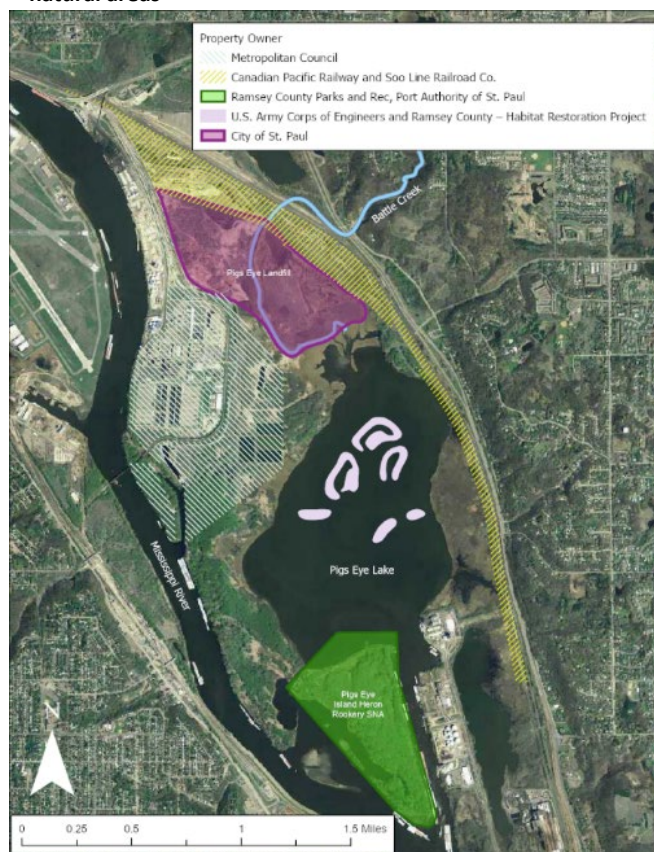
natural areas

Property Owner
Metropolitan Council
Canadian Pacific Railway and Soo Line Railroad Co.
Ramsey County Parks and Rec, Port Authority of St. Paul
U.S. Army Corps of Engineers and Ramsey County – Habitat Restoration Project
City of St. Paul

Battle Creek

Pigs Eye Landfill

Pigs Eye Lake

Mississippi River

Pigs Eye Island Heron Rookery SNA

0 0.25 0.5 1 1.5 Miles